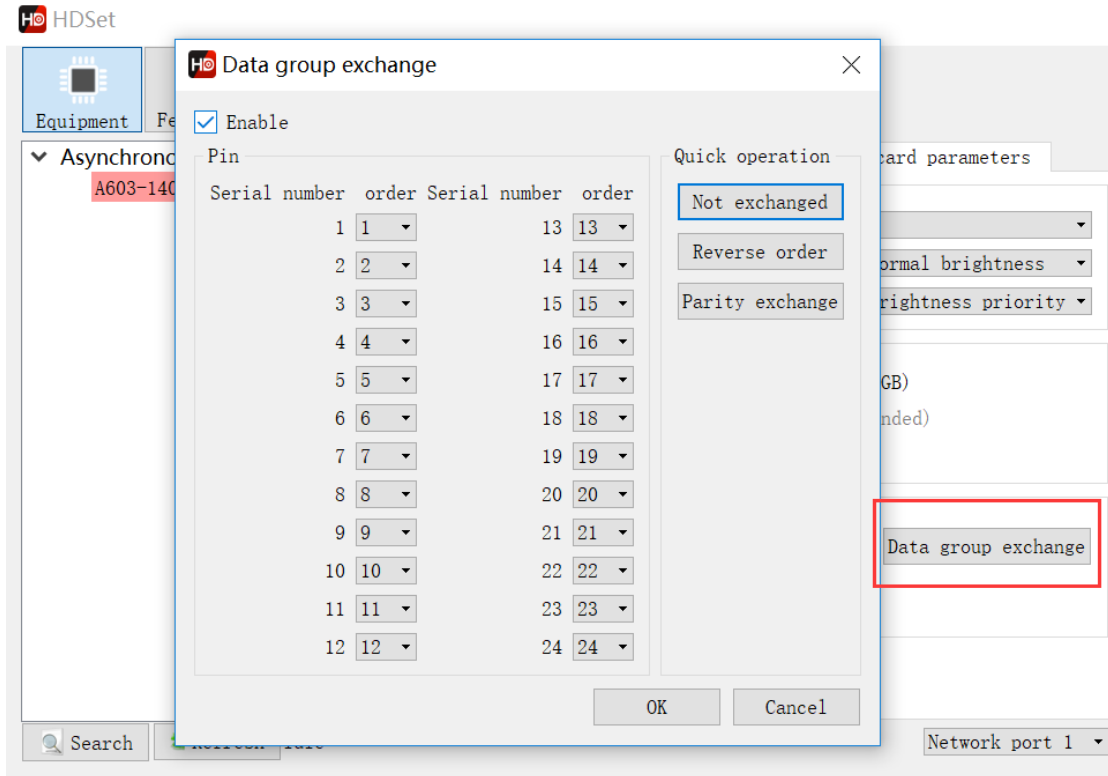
HDSet

Equipment
Fe

Asynchrono
A603-140

Data group exchange

Enable

Pin

| Serial number | order | Serial number | order |
|---|---|---|---|
| 1 | 1 | 13 | 13 |
| 2 | 2 | 14 | 14 |
| 3 | 3 | 15 | 15 |
| 4 | 4 | 16 | 16 |
| 5 | 5 | 17 | 17 |
| 6 | 6 | 18 | 18 |
| 7 | 7 | 19 | 19 |
| 8 | 8 | 20 | 20 |
| 9 | 9 | 21 | 21 |
| 10 | 10 | 22 | 22 |
| 11 | 11 | 23 | 23 |
| 12 | 12 | 24 | 24 |

Quick operation
Not exchanged
Reverse order
Parity exchange

OK
Cancel

card parameters
ormal brightness
rightness priority
GB)
nded)
Data group exchange

Search
Network port 1